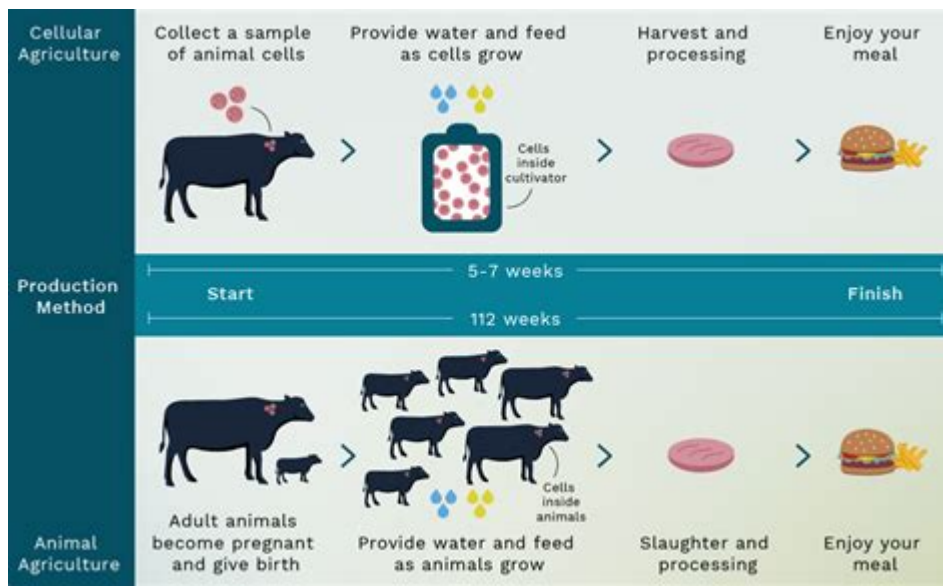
Cellular Agriculture

Collect a sample of animal cells

Provide water and feed as cells grow

Cells inside cultivator

Harvest and processing

Enjoy your meal

Production Method

5-7 weeks

Start

Finish

112 weeks

Cells inside animals

Adult animals become pregnant and give birth

Provide water and feed as animals grow

Slaughter and processing

Enjoy your meal

Animal Agriculture